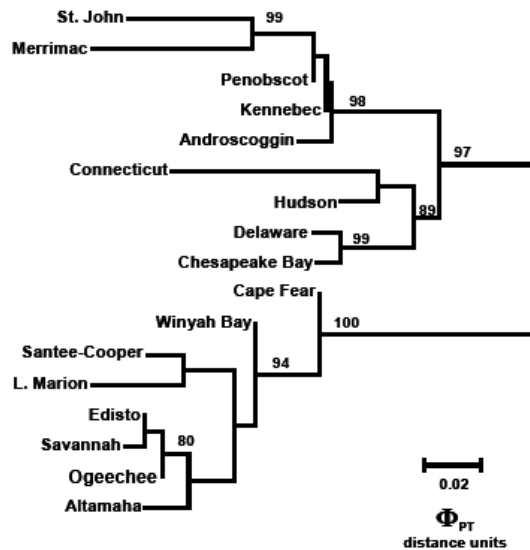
St. John
99
Merrimac
Penobscot
Kennebec
98
Androscoggin
97
Connecticut
Hudson
89
Delaware
99
Chesapeake Bay
Cape Fear
Winyah Bay
100
Santee-Cooper
94
L. Marion
Edisto
Savannah
80
Ogeechee
Altamaha
0.02
$\Phi_{PT}$
distance units